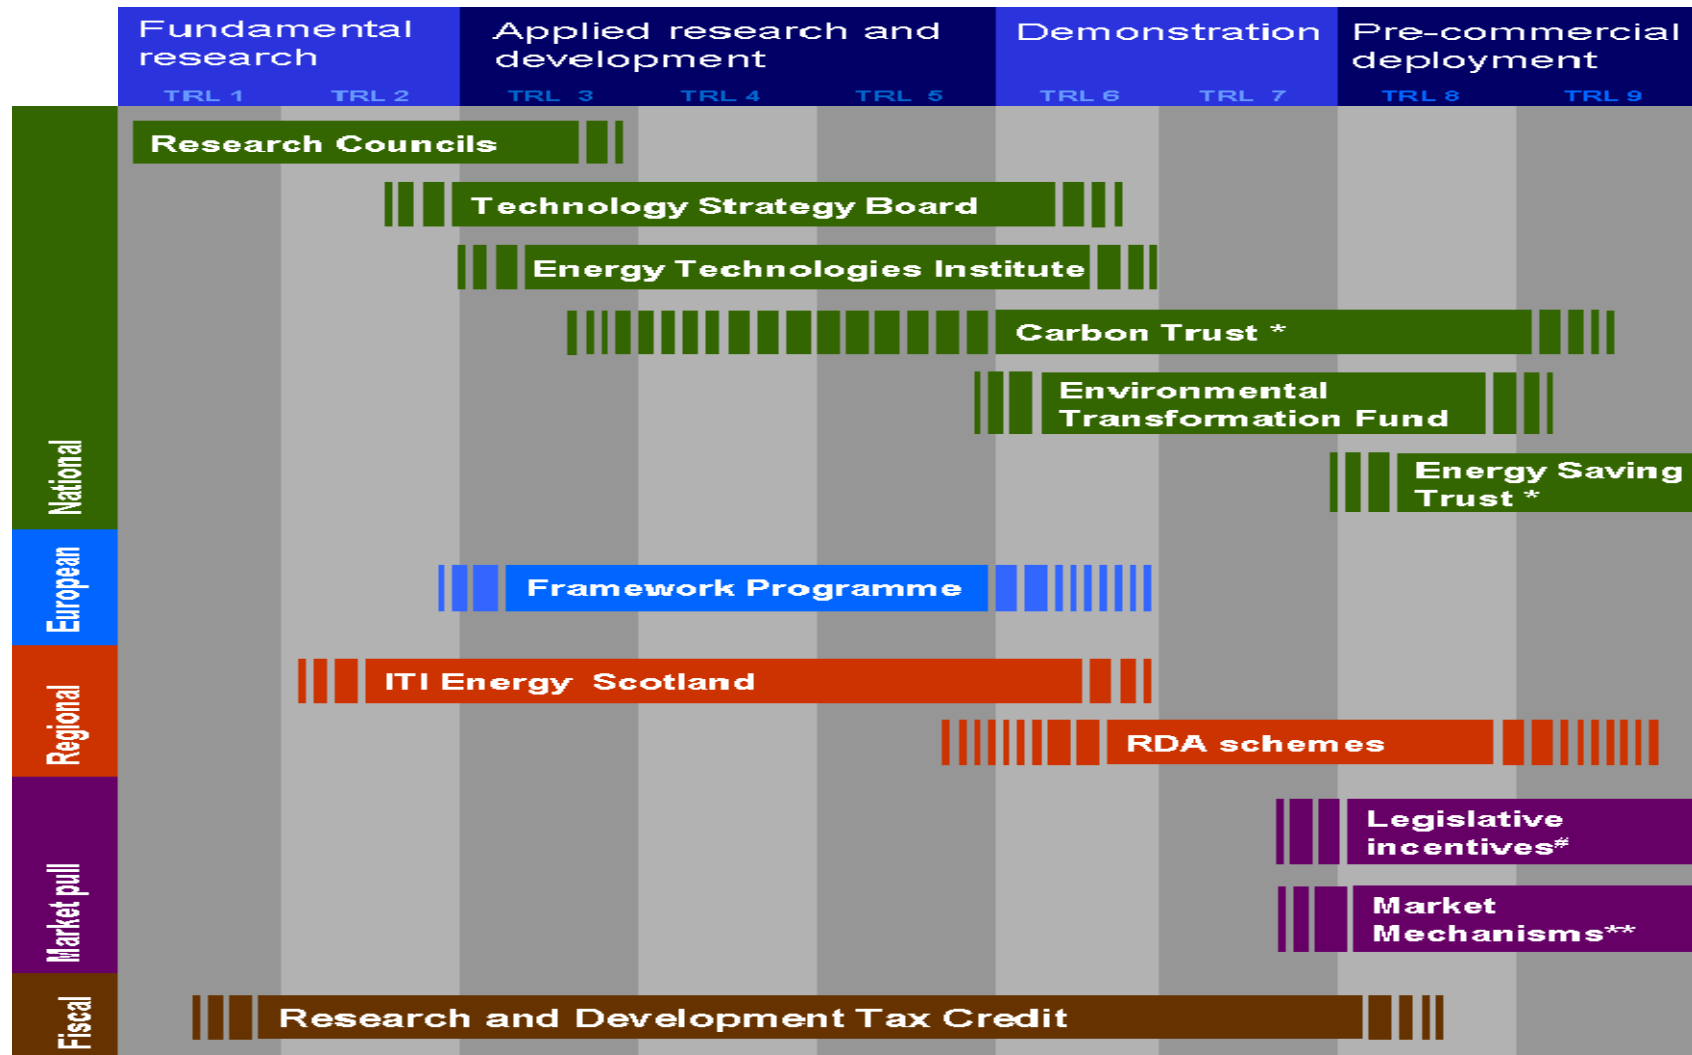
Fundamental research
TRL 1 TRL 2

Applied research and development
TRL 3 TRL 4 TRL 5

Demonstration
TRL 6 TRL 7

Pre-commercial deployment
TRL 8 TRL 9

National

Research Councils

Technology Strategy Board

Energy Technologies Institute

Carbon Trust *

Environmental Transformation Fund

Energy Saving Trust *

European

Framework Programme

Regional

ITI Energy Scotland

RDA schemes

Market pull

Legislative incentives#

Market Mechanisms**

Fiscal

Research and Development Tax Credit